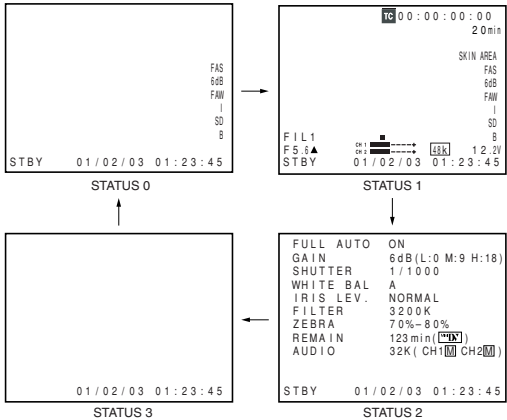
FAS
6dB
FAW
I
SD
B

STBY 01/02/03 01:23:45

STATUS 0

TC 00:00:00:00
20min

SKIN AREA
FAS
6dB
FAW
I
SD
B

FIL1
F5.6▲
CH1
CH2
48k 12.2V
STBY 01/02/03 01:23:45

STATUS 1

FULL AUTO ON
GAIN 6dB(L:0 M:9 H:18)
SHUTTER 1/1000
WHITE BAL A
IRIS LEV. NORMAL
FILTER 3200K
ZEBRA 70%–80%
REMAIN 123min([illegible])
AUDIO 32K(CH1 M CH2 M)

STBY 01/02/03 01:23:45

STATUS 2

01/02/03 01:23:45

STATUS 3